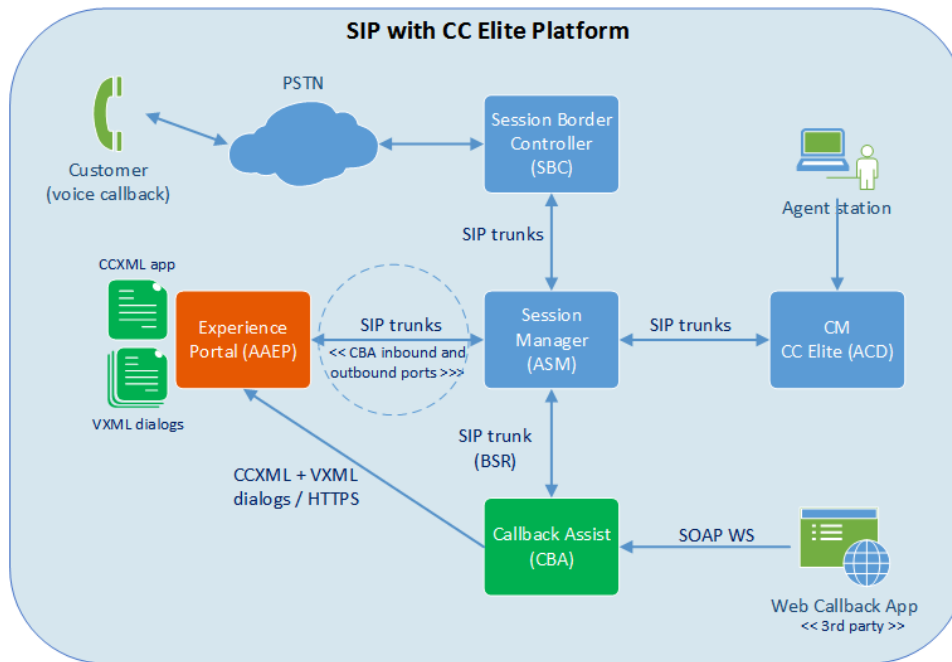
SIP with CC Elite Platform

PSTN

Customer
(voice callback)

Session Border Controller (SBC)

Agent station

SIP trunks

CCXML app

Experience Portal (AAEP)

SIP trunks
<< CBA inbound and outbound ports >>>

Session Manager (ASM)

SIP trunks

CM
CC Elite (ACD)

VXML dialogs

SIP trunk
(BSR)

CCXML + VXML dialogs / HTTPS

Callback Assist (CBA)

SOAP WS

Web Callback App
<< 3rd party >>